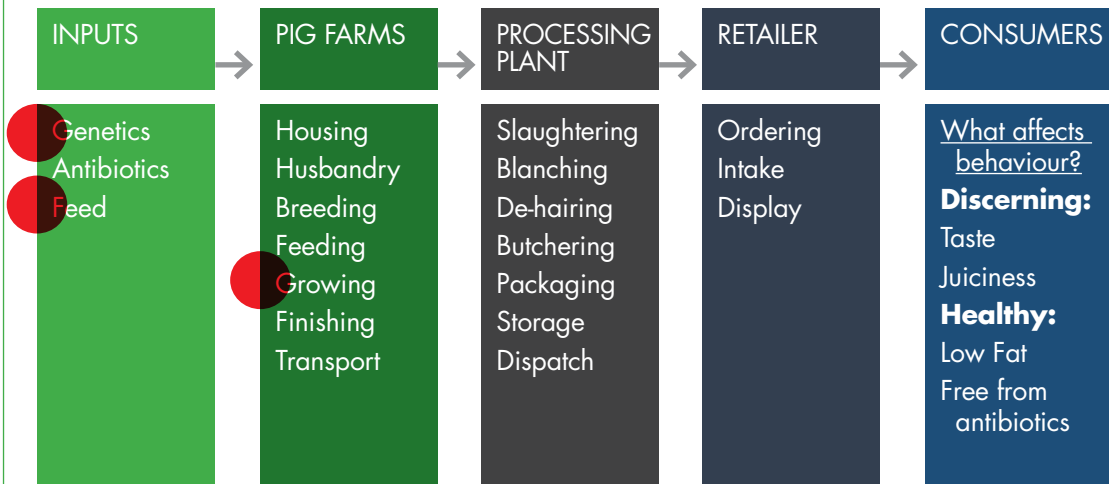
INPUTS

Genetics
Antibiotics
Feed

PIG FARMS

Housing
Husbandry
Breeding
Feeding
Growing
Finishing
Transport

PROCESSING PLANT

Slaughtering
Blanching
De-hairing
Butchering
Packaging
Storage
Dispatch

RETAILER

Ordering
Intake
Display

CONSUMERS

What affects behaviour?
**Discerning:**
Taste
Juiciness
**Healthy:**
Low Fat
Free from antibiotics